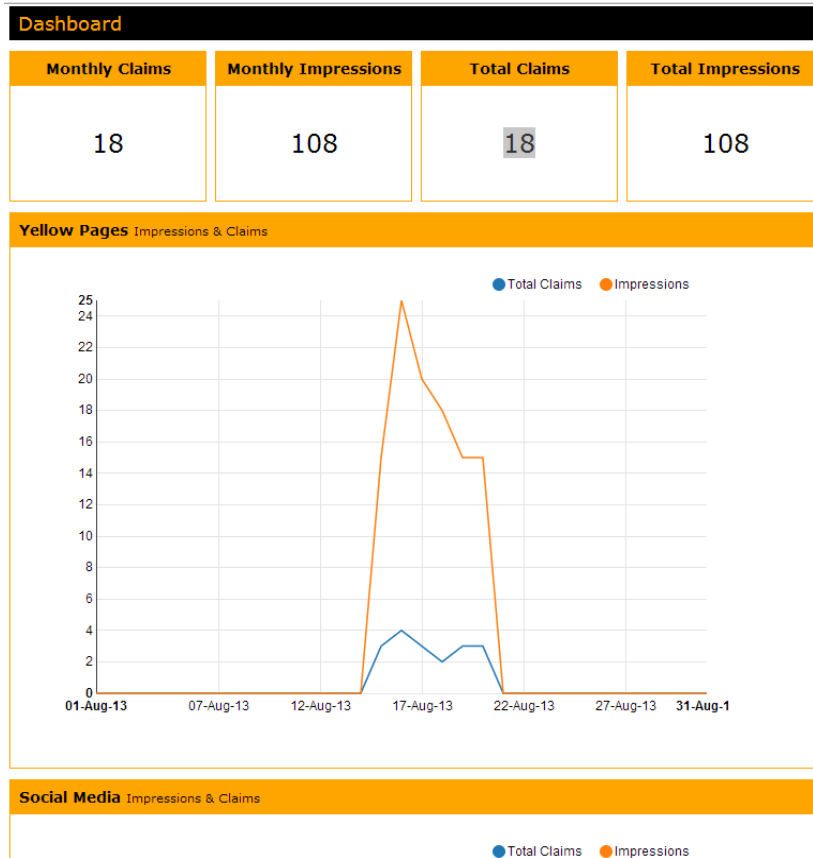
Dashboard

| Monthly Claims | Monthly Impressions | Total Claims | Total Impressions |
|---|---|---|---|
| 18 | 108 | 18 | 108 |

Yellow Pages Impressions & Claims

Total Claims Impressions

25
24
22
20
18
16
14
12
10
8
6
4
2
0

01-Aug-13 07-Aug-13 12-Aug-13 17-Aug-13 22-Aug-13 27-Aug-13 31-Aug-1

Social Media Impressions & Claims

Total Claims Impressions